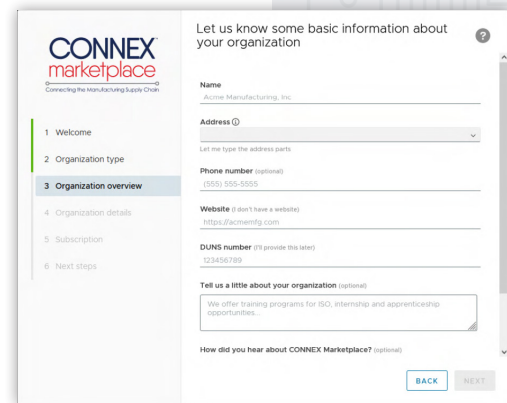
CONNEX
marketplace
Connecting the Manufacturing Supply Chain

1 Welcome
2 Organization type
3 Organization overview
4 Organization details
5 Subscription
6 Next steps

Let us know some basic information about your organization

?

Name
Acme Manufacturing, Inc.

Address ⓘ

Let me type the address parts

Phone number (optional)
(555) 555-5555

Website (I don't have a website)
https://acmemfg.com

DUNS number (I'll provide this later)
123456789

Tell us a little about your organization (optional)
We offer training programs for ISO, internship and apprenticeship opportunities...

How did you hear about CONNEX Marketplace? (optional)

BACK
NEXT